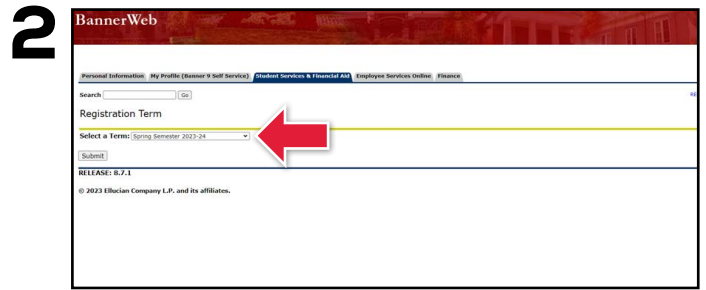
2

BannerWeb

Personal Information My Profile (Banner 9 Self Service) Student Services & Financial Aid Employee Services Online Finance

Search Go

RE

Registration Term

Select a Term: Spring Semester 2023-24

Submit

RELEASE: 8.7.1

© 2023 Ellucian Company L.P. and its affiliates.